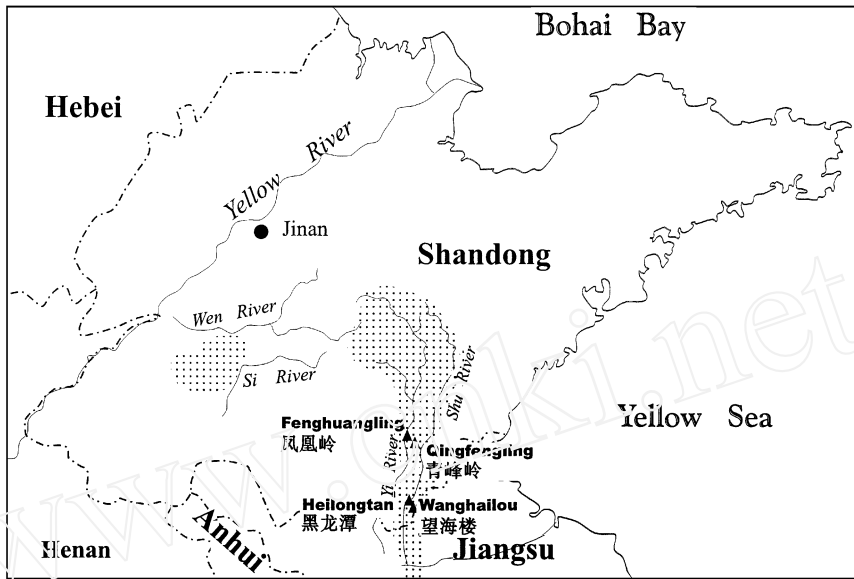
Bohai Bay

Hebei

Yellow River

Jinan

Shandong

Wen River

Si River

Yi River

Shu River

Fenghuangling
凤凰岭

Qingfengling
青峰岭

Yellow Sea

Heilongtan
黑龙潭

Wanghailou
望海楼

Anhui

Henan

Jiangsu

www.cnki.net